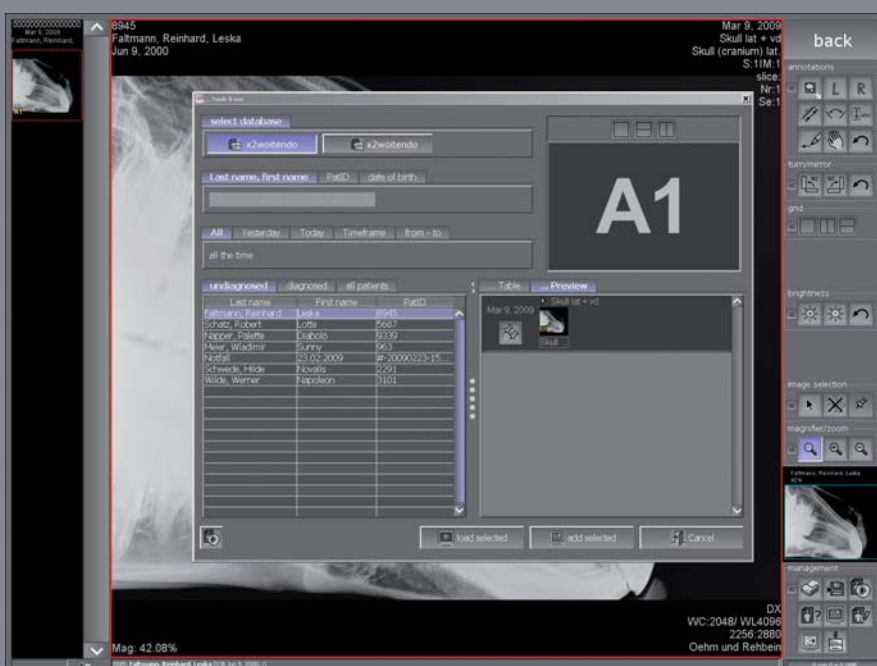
0000000000000
Mar 9, 2009
Faltmann, Reinhard,

8945
Faltmann, Reinhard, Leska
Jun 9, 2000

Mar 9, 2009
Skull lat + vd
Skull (cranium) lat.
S:1IM:1
slice:
Nr:1
Se:1

back

annotations
L R

turn/mirror

grid

brightness

image selection

magnifier/zoom

Faltmann, Reinhard, Leska

management

select database
x2woitendo
x2woitendo

Last name, first name | PatID | date of birth

All | Yesterday | Today | Timeframe | from - to
all the time

undiagnosed | diagnosed | all patients

| Last name | First name | PatID |
|---|---|---|
| Faltmann, Reinhard | Leska | 8945 |
| Schatz, Robert | Lotte | 5687 |
| Napper, Paliette | Diabolo | 9339 |
| Meier, Waldmir | Sunny | 963 |
| Notfall | 23.02.2009 | #-20090223-15 |
| Schwede, Hilde | Novalis | 2291 |
| Wilde, Werner | Napoleon | 3101 |

Table | ... Preview
Mar 9, 2009
Skull lat + vd
Skull

A1

load selected
add selected
Cancel

DX
WC:2048/ WL4096
2256:2880
Oehm und Rehbein

Mag: 42.08%